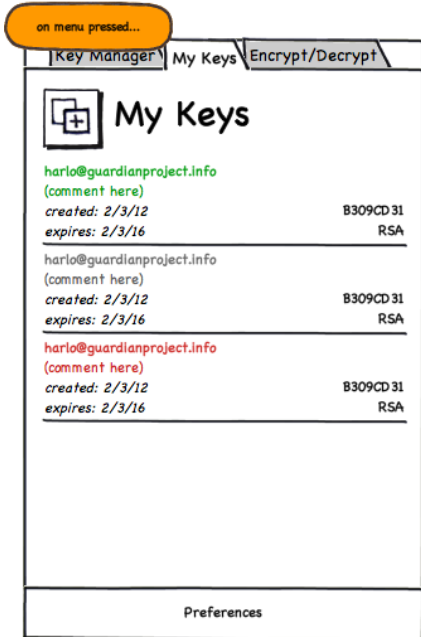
on menu pressed...

Key Manager | My Keys | Encrypt/Decrypt

My Keys

harlo@guardianproject.info
(comment here)
created: 2/3/12 B309CD31
expires: 2/3/16 RSA

harlo@guardianproject.info
(comment here)
created: 2/3/12 B309CD31
expires: 2/3/16 RSA

harlo@guardianproject.info
(comment here)
created: 2/3/12 B309CD31
expires: 2/3/16 RSA

Preferences